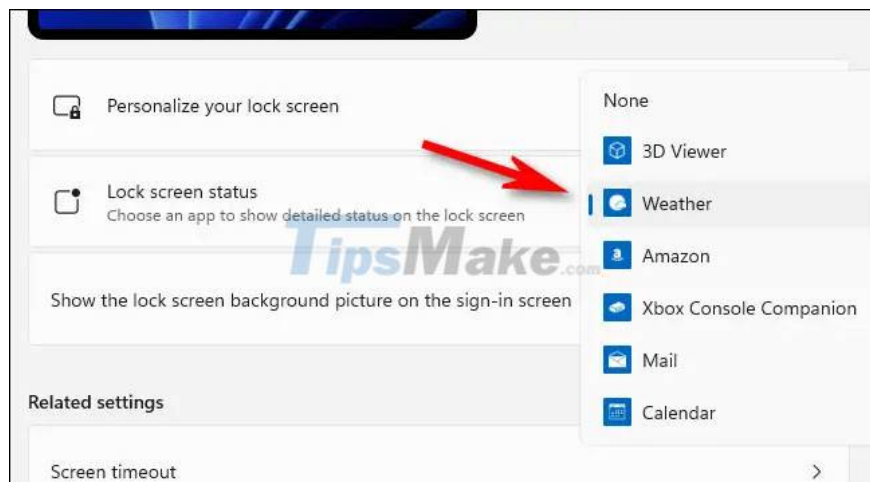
Personalize your lock screen

Lock screen status
Choose an app to show detailed status on the lock screen

Show the lock screen background picture on the sign-in screen

Related settings

Screen timeout

None
3D Viewer
Weather
Amazon
Xbox Console Companion
Mail
Calendar

TipsMake.com